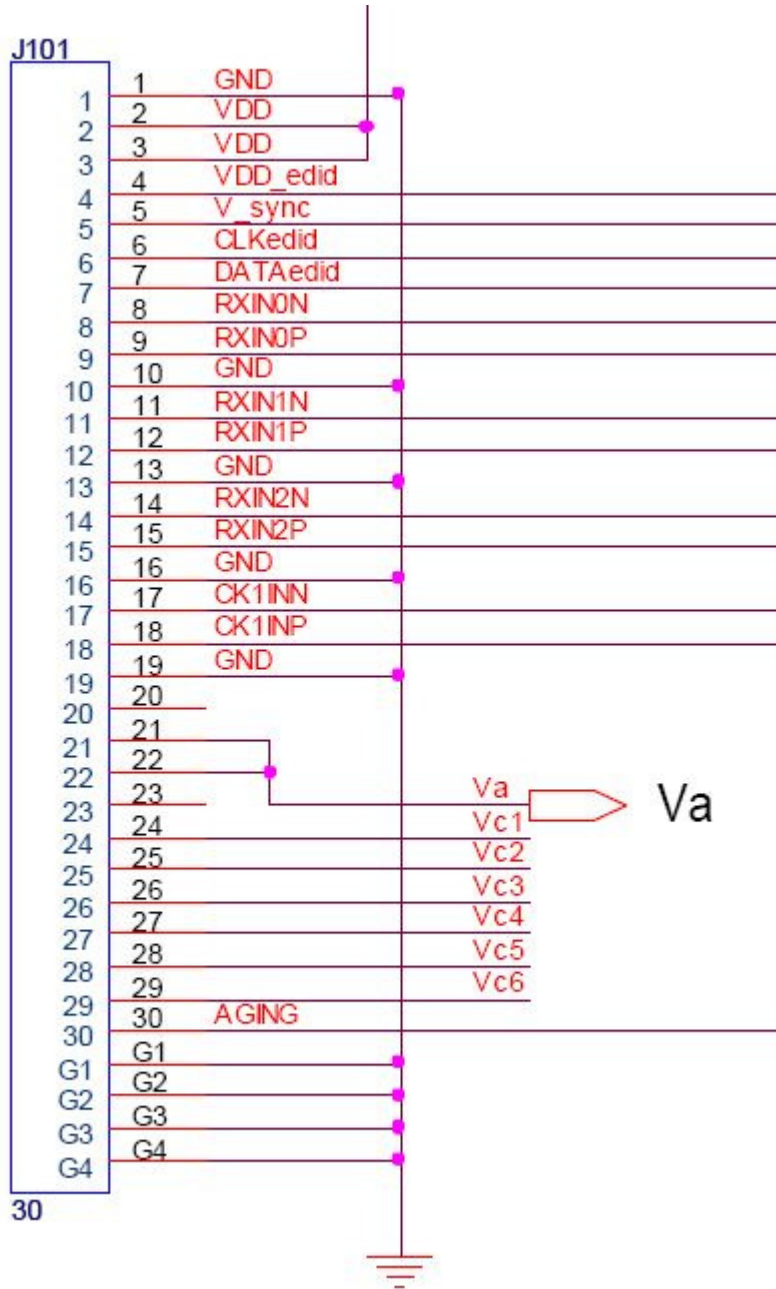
J101

1 GND
2 VDD
3 VDD
4 VDD_edid
5 V_sync
6 CLKedid
7 DATAedid
8 RXIN0N
9 RXIN0P
10 GND
11 RXIN1N
12 RXIN1P
13 GND
14 RXIN2N
15 RXIN2P
16 GND
17 CK1INN
18 CK1INP
19 GND
20
21
22
23
24
25
26
27
28
29
30 AGING
G1
G2
G3
G4

1
2
3
4
5
6
7
8
9
10
11
12
13
14
15
16
17
18
19
20
21
22
23
24
25
26
27
28
29
30
G1
G2
G3
G4

Va
Vc1
Vc2
Vc3
Vc4
Vc5
Vc6

Va

30